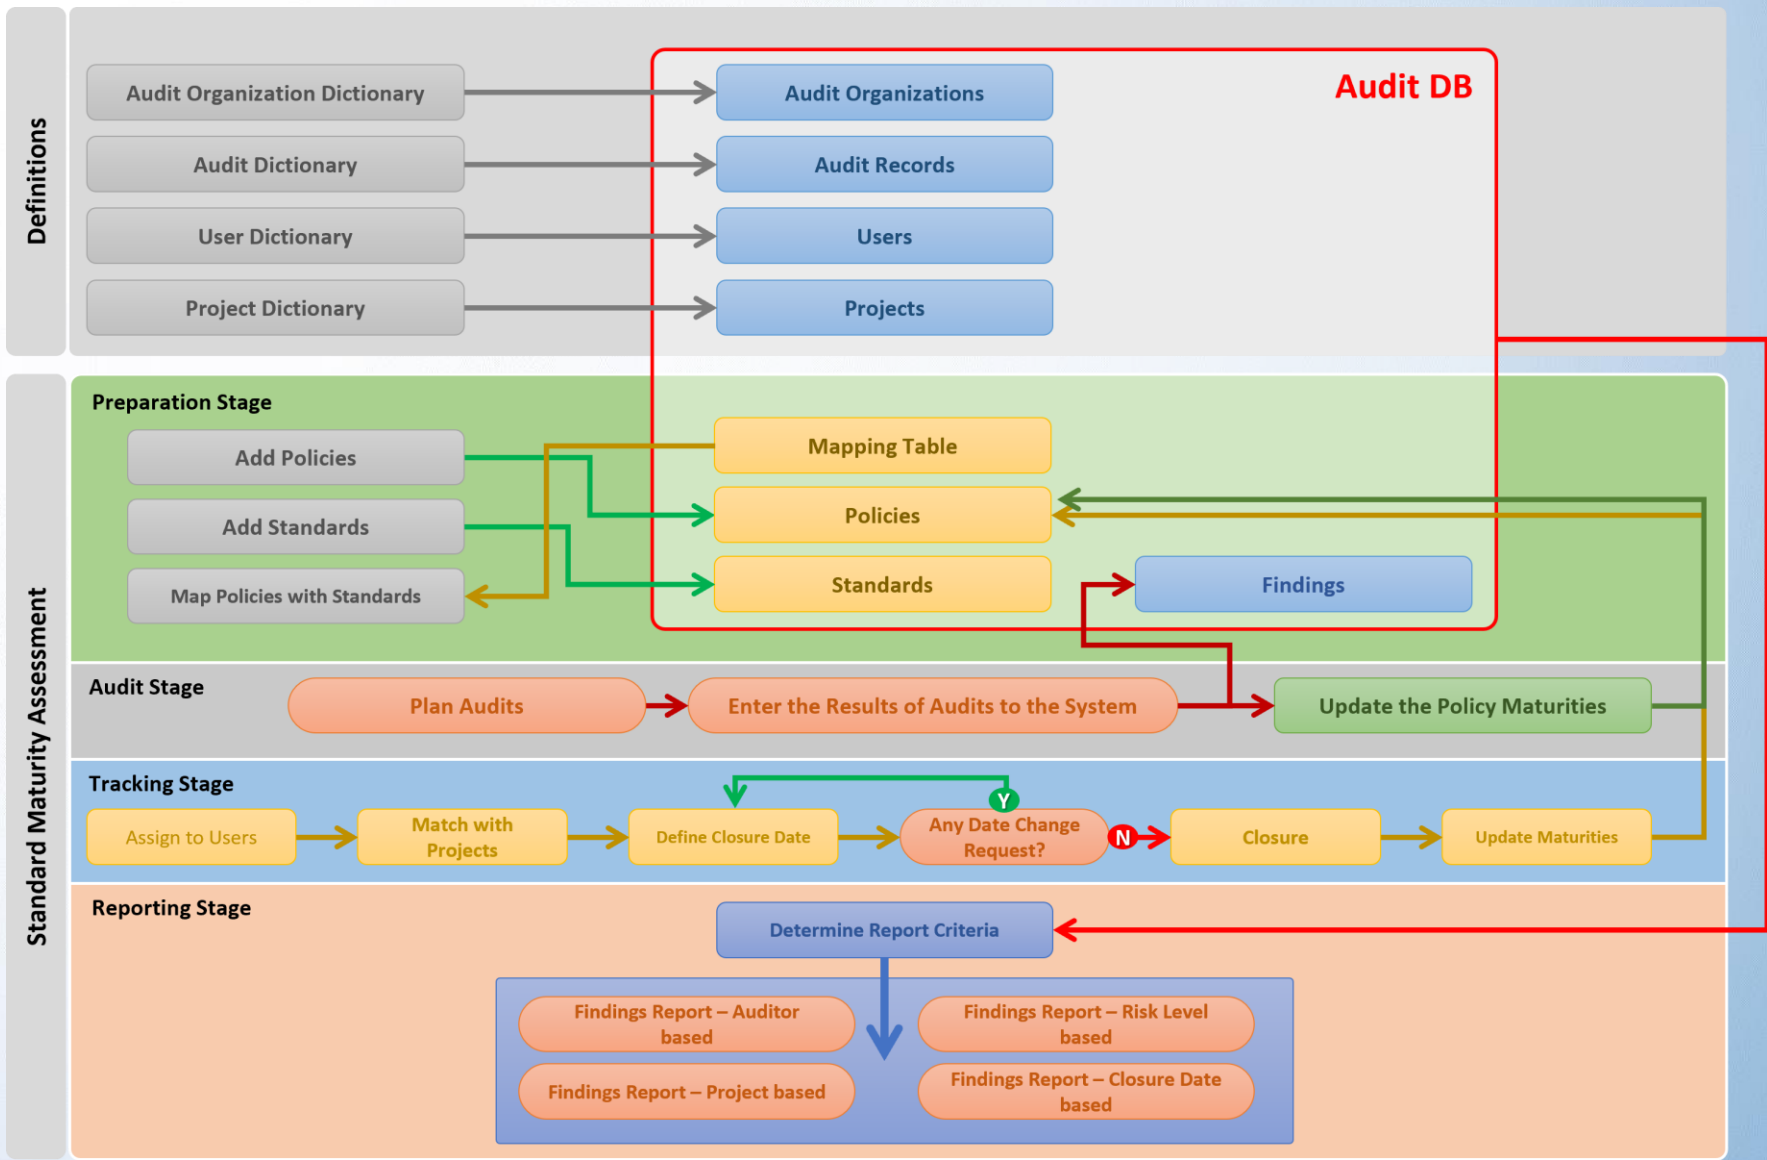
Definitions

Audit Organization Dictionary
Audit Dictionary
User Dictionary
Project Dictionary

Audit DB
Audit Organizations
Audit Records
Users
Projects

Standard Maturity Assessment

Preparation Stage
Add Policies
Add Standards
Map Policies with Standards
Mapping Table
Policies
Standards
Findings

Audit Stage
Plan Audits
Enter the Results of Audits to the System
Update the Policy Maturities

Tracking Stage
Assign to Users
Match with Projects
Define Closure Date
Y
Any Date Change Request?
N
Closure
Update Maturities

Reporting Stage
Determine Report Criteria
Findings Report – Auditor based
Findings Report – Risk Level based
Findings Report – Project based
Findings Report – Closure Date based